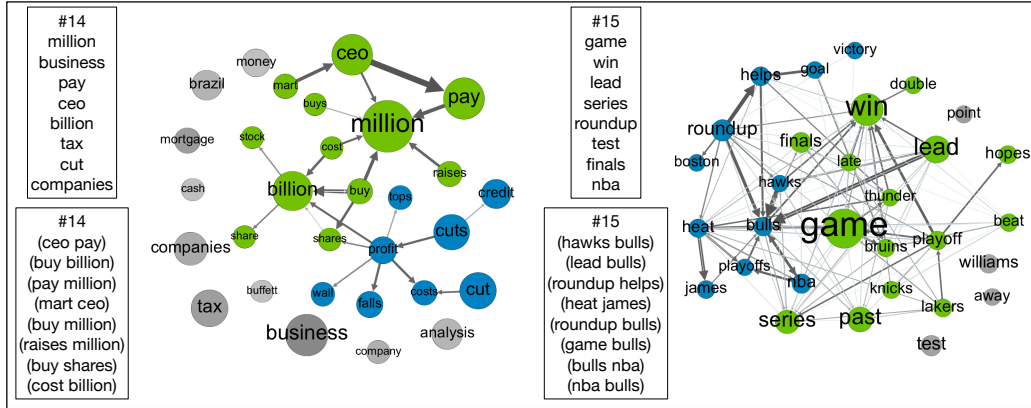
#14
million
business
pay
ceo
billion
tax
cut
companies

#14
(ceo pay)
(buy billion)
(pay million)
(mart ceo)
(buy million)
(raises million)
(buy shares)
(cost billion)

money
ceo
brazil
mart
pay
buys
million
mortgage
stock
cost
raises
cash
billion
buy
tops
credit
cuts
share
shares
profit
companies
wall
falls
costs
cut
tax
buffett
business
analysis
company

#15
game
win
lead
series
roundup
test
finals
nba

#15
(hawks bulls)
(lead bulls)
(roundup helps)
(heat james)
(roundup bulls)
(game bulls)
(bulls nba)
(nba bulls)

victory
helps
goal
double
win
point
roundup
finals
lead
hopes
boston
late
hawks
thunder
heat
bulls
game
beat
bruins
playoff
playoffs
williams
james
nba
knicks
away
series
past
lakers
test